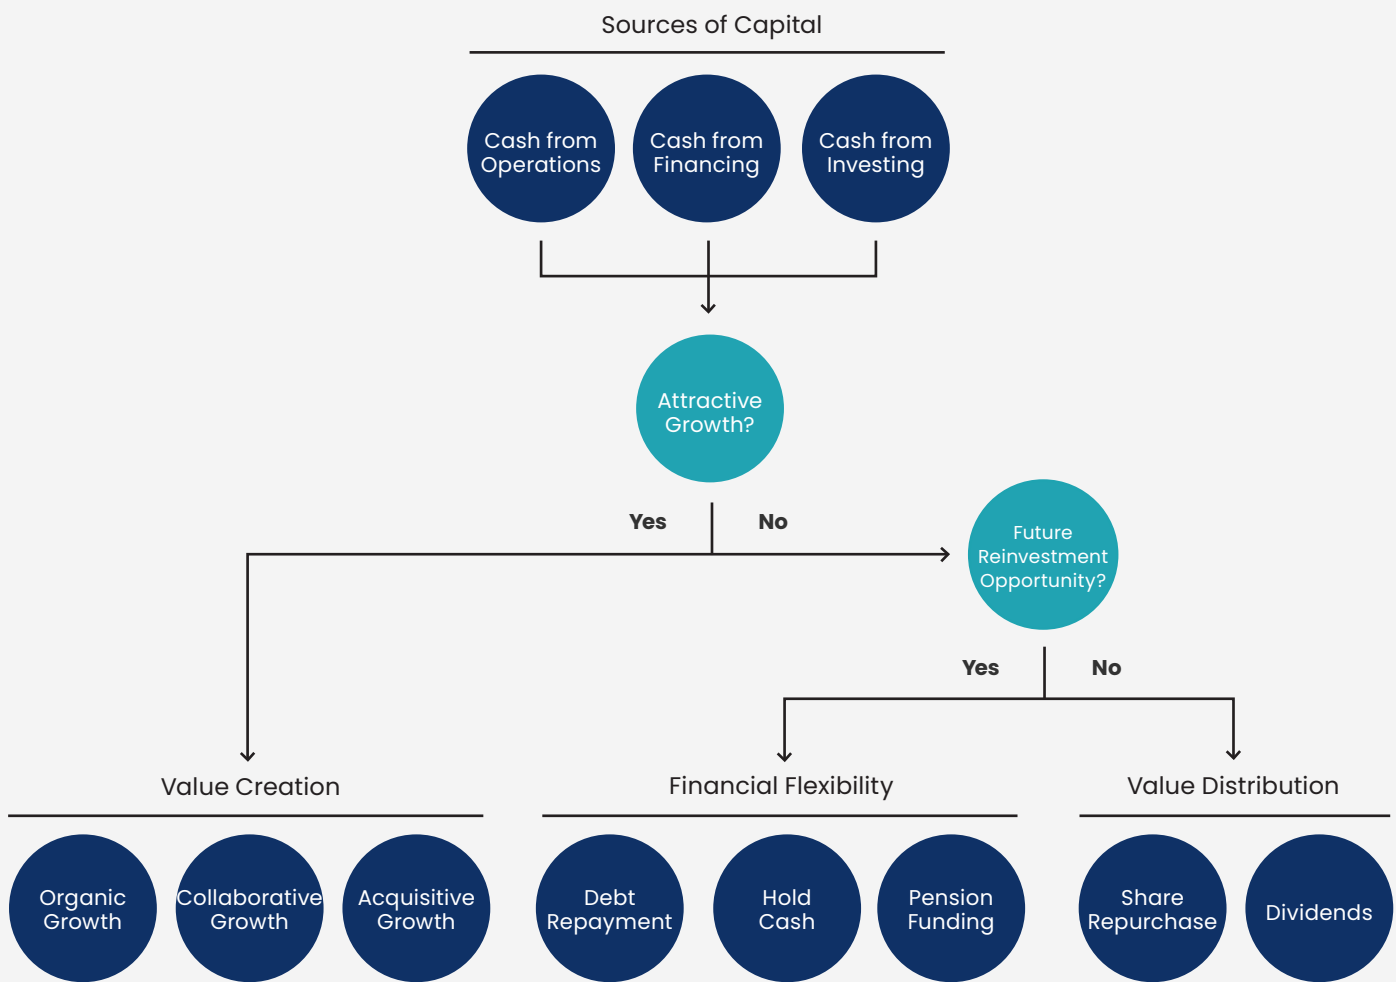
Sources of Capital

Cash from Operations

Cash from Financing

Cash from Investing

Attractive Growth?

Yes

No

Future Reinvestment Opportunity?

Yes

No

Value Creation

Organic Growth

Collaborative Growth

Acquisitive Growth

Financial Flexibility

Debt Repayment

Hold Cash

Pension Funding

Value Distribution

Share Repurchase

Dividends